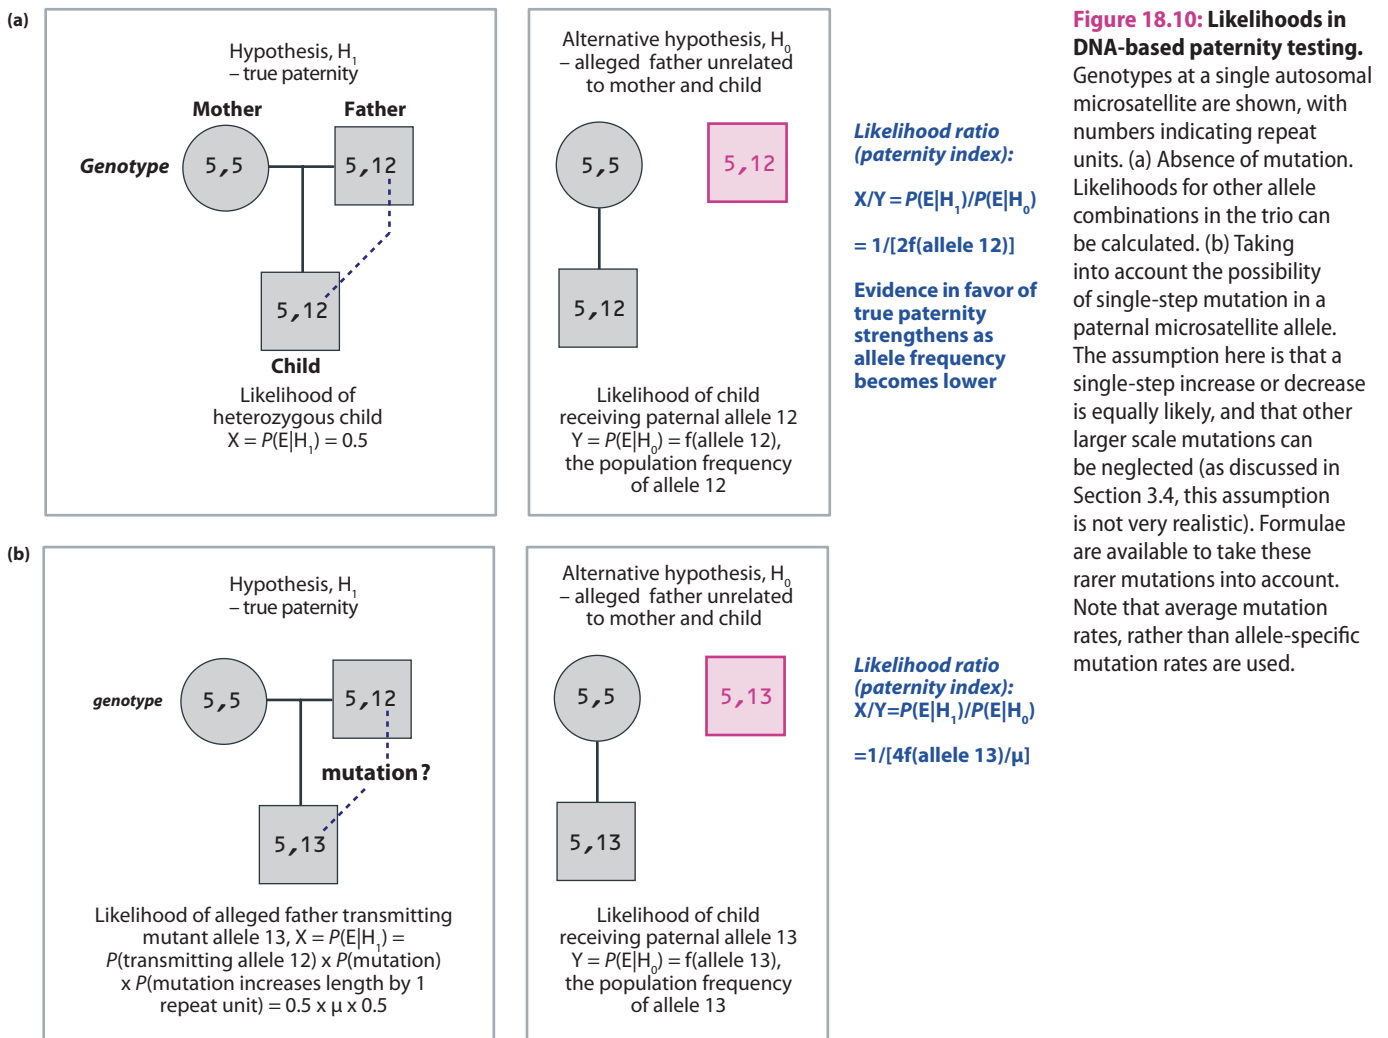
(a)

Hypothesis, $H_1$ – true paternity

Mother

Father

Genotype

5,5

5,12

5,12

Child

Likelihood of heterozygous child X = $P(E|H_1)$ = 0.5

Alternative hypothesis, $H_0$ – alleged father unrelated to mother and child

5,5

5,12

5,12

Likelihood of child receiving paternal allele 12 Y = $P(E|H_0)$ = f(allele 12), the population frequency of allele 12

Likelihood ratio (paternity index):

X/Y = $P(E|H_1)/P(E|H_0)$

= 1/[2f(allele 12)]

Evidence in favor of true paternity strengthens as allele frequency becomes lower

(b)

Hypothesis, $H_1$ – true paternity

genotype

5,5

5,12

mutation?

5,13

Likelihood of alleged father transmitting mutant allele 13, X = $P(E|H_1)$ = $P$(transmitting allele 12) x $P$(mutation) x $P$(mutation increases length by 1 repeat unit) = 0.5 x μ x 0.5

Alternative hypothesis, $H_0$ – alleged father unrelated to mother and child

5,5

5,13

5,13

Likelihood of child receiving paternal allele 13 Y = $P(E|H_0)$ = f(allele 13), the population frequency of allele 13

Likelihood ratio (paternity index): X/Y=$P(E|H_1)/P(E|H_0)$

=1/[4f(allele 13)/μ]

Figure 18.10: Likelihoods in DNA-based paternity testing. Genotypes at a single autosomal microsatellite are shown, with numbers indicating repeat units. (a) Absence of mutation. Likelihoods for other allele combinations in the trio can be calculated. (b) Taking into account the possibility of single-step mutation in a paternal microsatellite allele. The assumption here is that a single-step increase or decrease is equally likely, and that other larger scale mutations can be neglected (as discussed in Section 3.4, this assumption is not very realistic). Formulae are available to take these rarer mutations into account. Note that average mutation rates, rather than allele-specific mutation rates are used.